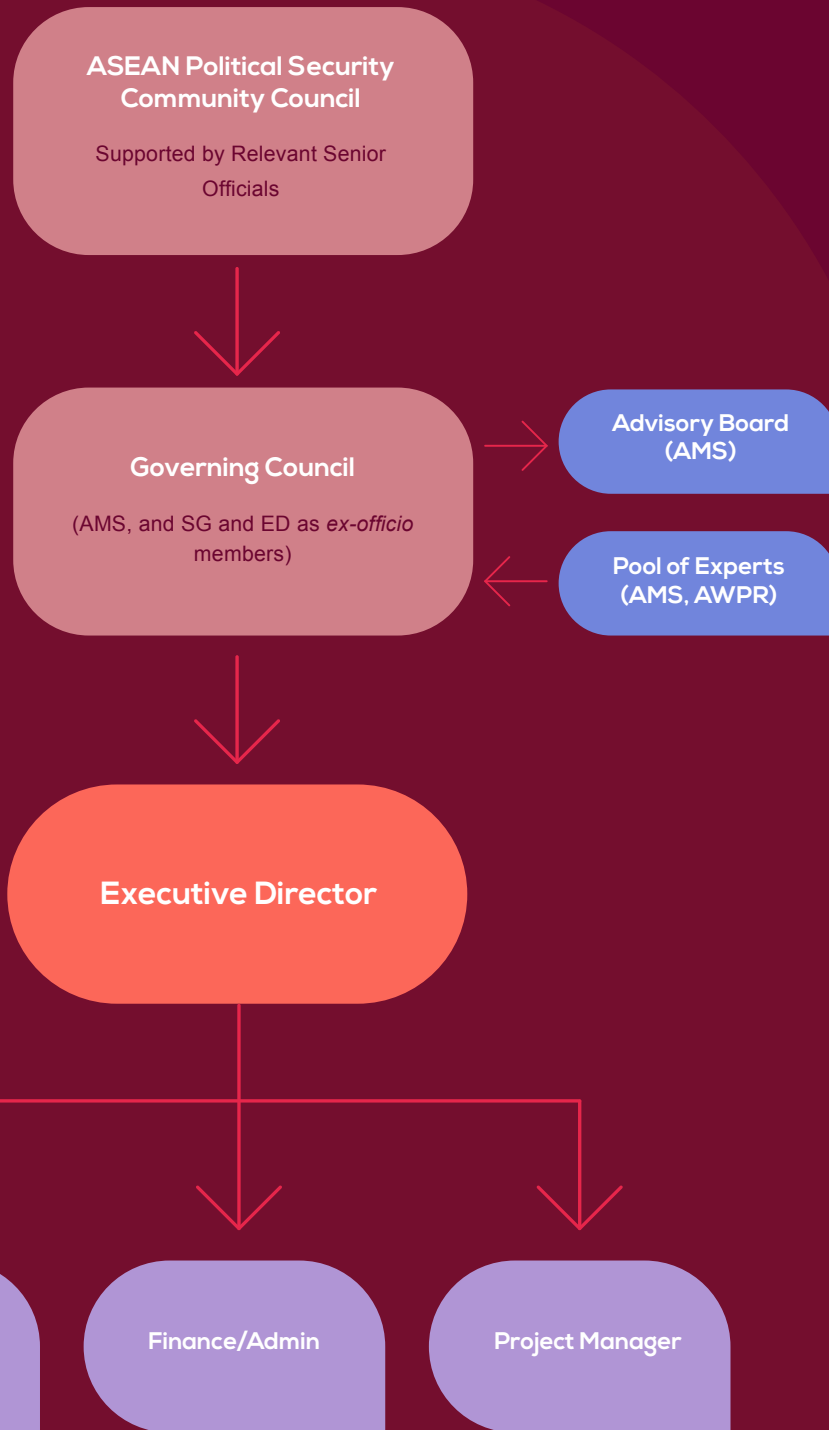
ASEAN Political Security Community Council

Supported by Relevant Senior Officials

Governing Council

(AMS, and SG and ED as *ex-officio* members)

Advisory Board (AMS)

Pool of Experts (AMS, AWPR)

Executive Director

Finance/Admin

Project Manager